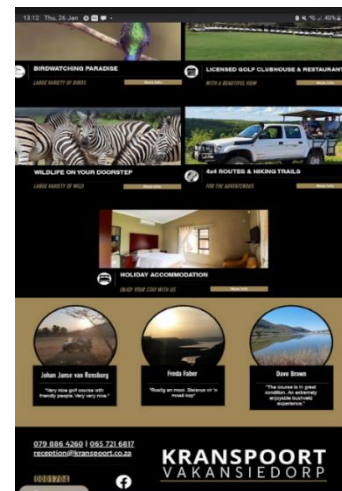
13:12 Thu, 26 Jan

BIRDWATCHING PARADISE
LARGE VARIETY OF BIRDS
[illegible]

LICENSED GOLF CLUBHOUSE & RESTAURANT
WITH A BEAUTIFUL VIEW
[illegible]

WILDLIFE ON YOUR DOORSTEP
LARGE VARIETY OF WILD
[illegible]

4x4 ROUTES & HIKING TRAILS
FOR THE ADVENTUROUS
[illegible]

HOLIDAY ACCOMMODATION
ENJOY YOUR STAY WITH US
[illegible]

Johan Jamie van Rensburg
"Very nice golf course with friendly people. Very very nice."

Freda Faber
"Rustig en mooi. Skitterend in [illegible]"

Dave Brown
"The course is in great condition. An extremely enjoyable bushveld experience."

079 886 4260 | 065 721 6817
reception@kranspoort.co.za

KRANSPOORT
VAKANSIEDORP